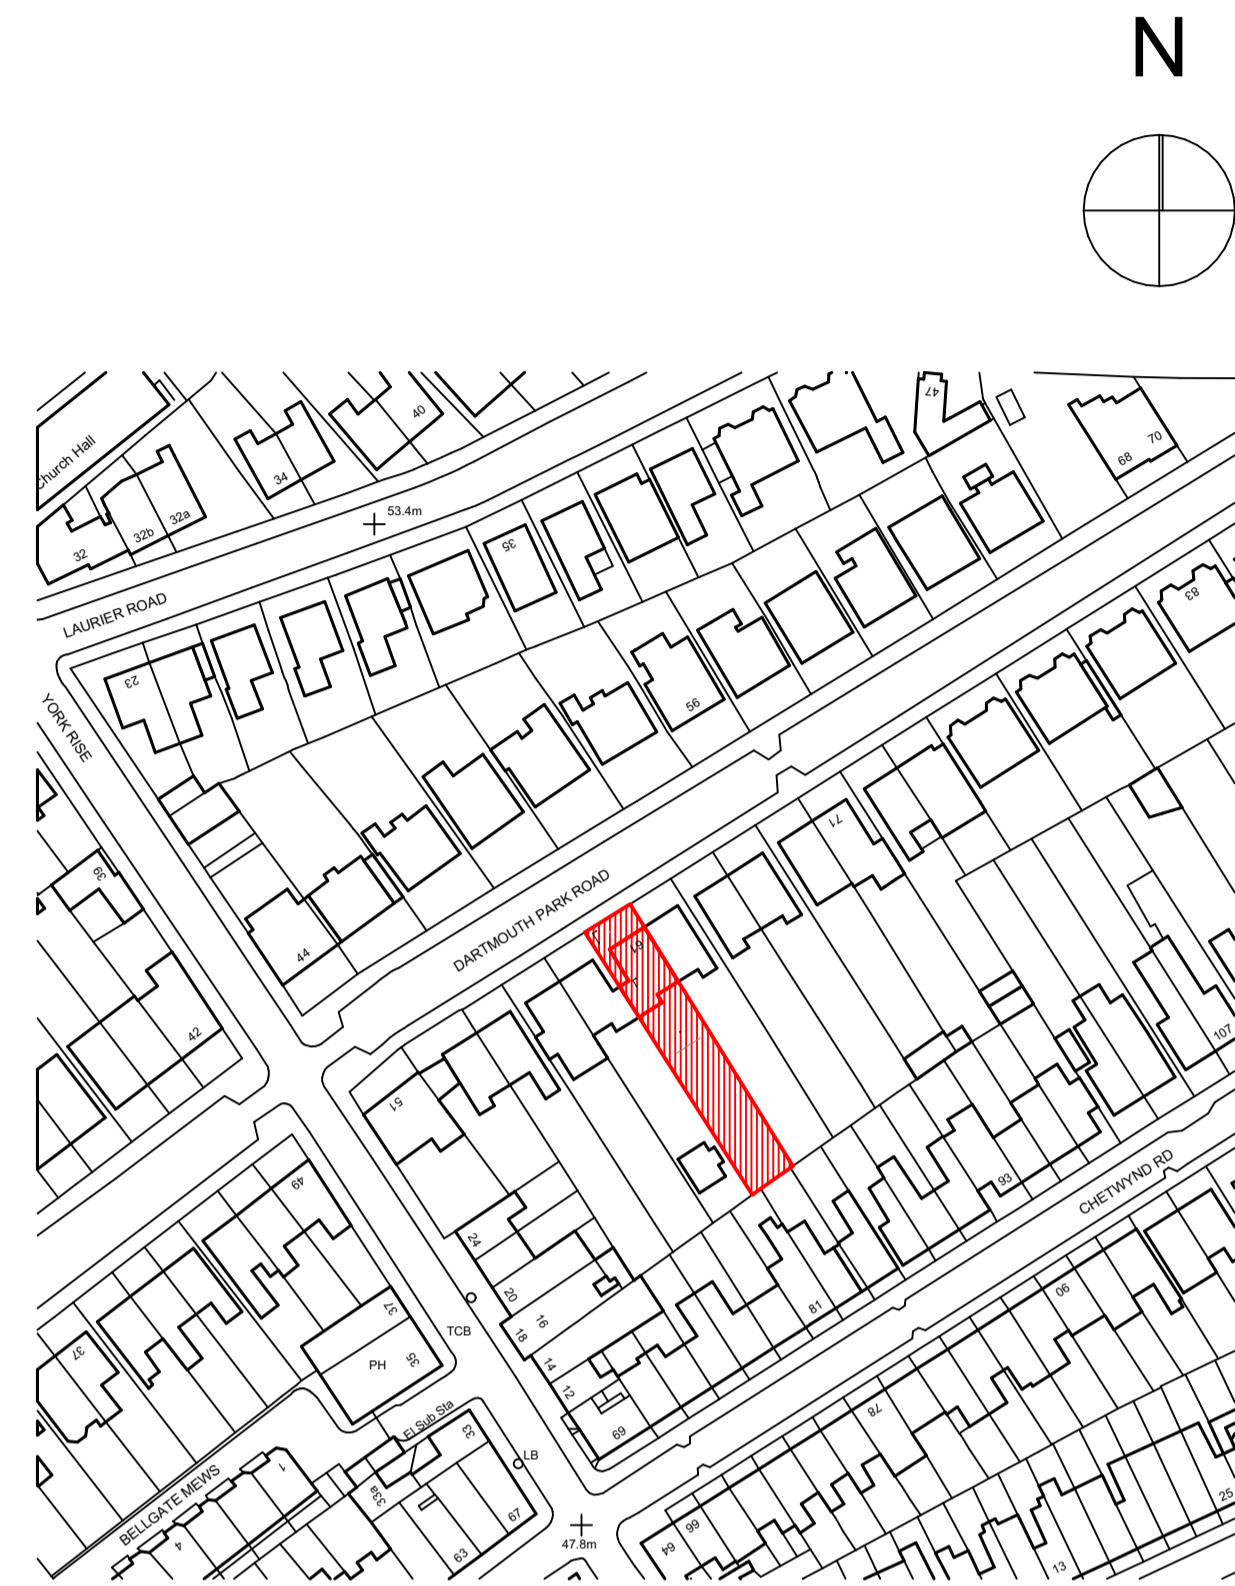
N

Church Hall
40
34
47
70
68
32
32b
32a
53.4m
35
LAUREL ROAD
83
23
56
YORK RISE
71
39
DARTMOUTH PARK ROAD
61
44
42
107
51
49
93
CHETWYND RD
24
20
16
18
81
90
TCB
37
PH
35
14
12
37
78
69
El Sub Sta
33
LB
1
BELLGATE MEWS
33a
67
4
66
64
63
47.8m
13
25